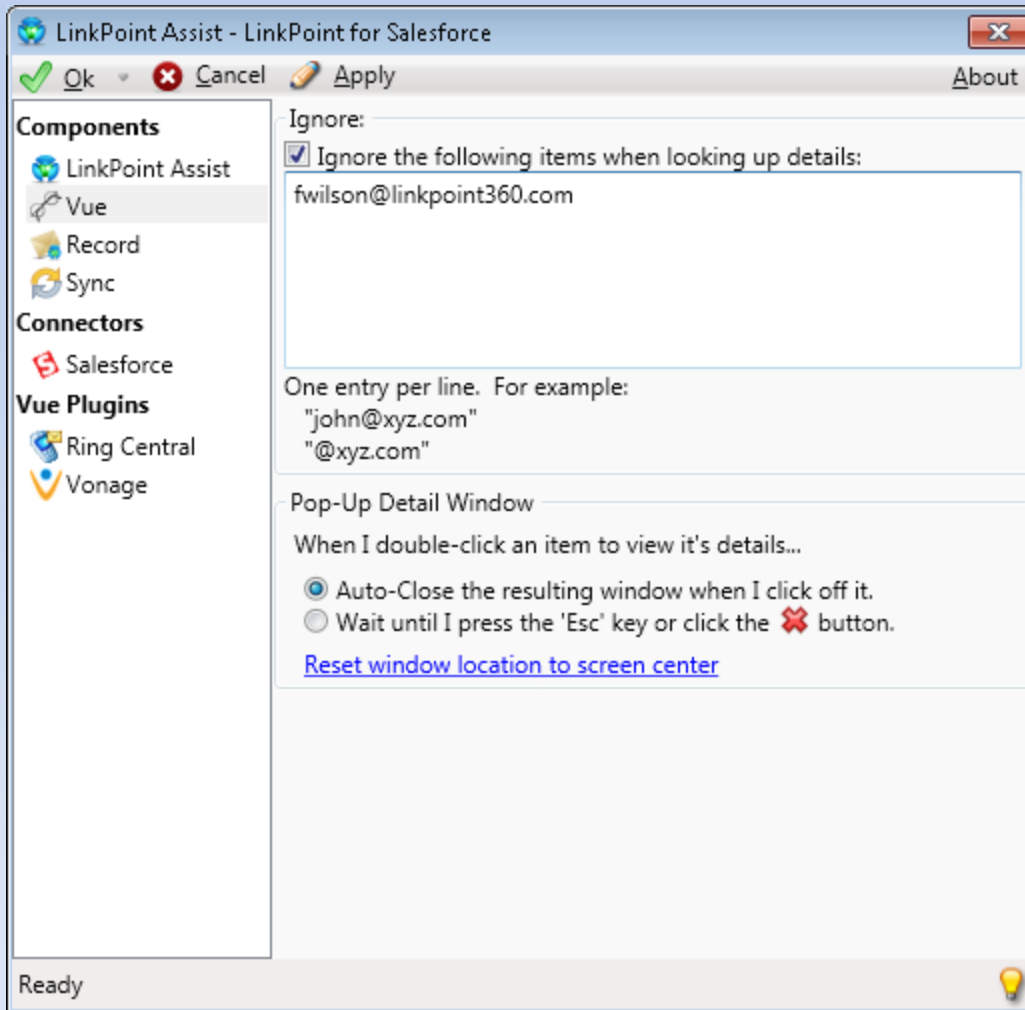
LinkPoint Assist - LinkPoint for Salesforce

Ok Cancel Apply About

Components
LinkPoint Assist
Vue
Record
Sync
Connectors
Salesforce
Vue Plugins
Ring Central
Vonage

Ignore:
Ignore the following items when looking up details:
fwilson@linkpoint360.com

One entry per line. For example:
"john@xyz.com"
"@xyz.com"

Pop-Up Detail Window
When I double-click an item to view it's details...
Auto-Close the resulting window when I click off it.
Wait until I press the 'Esc' key or click the button.
Reset window location to screen center

Ready